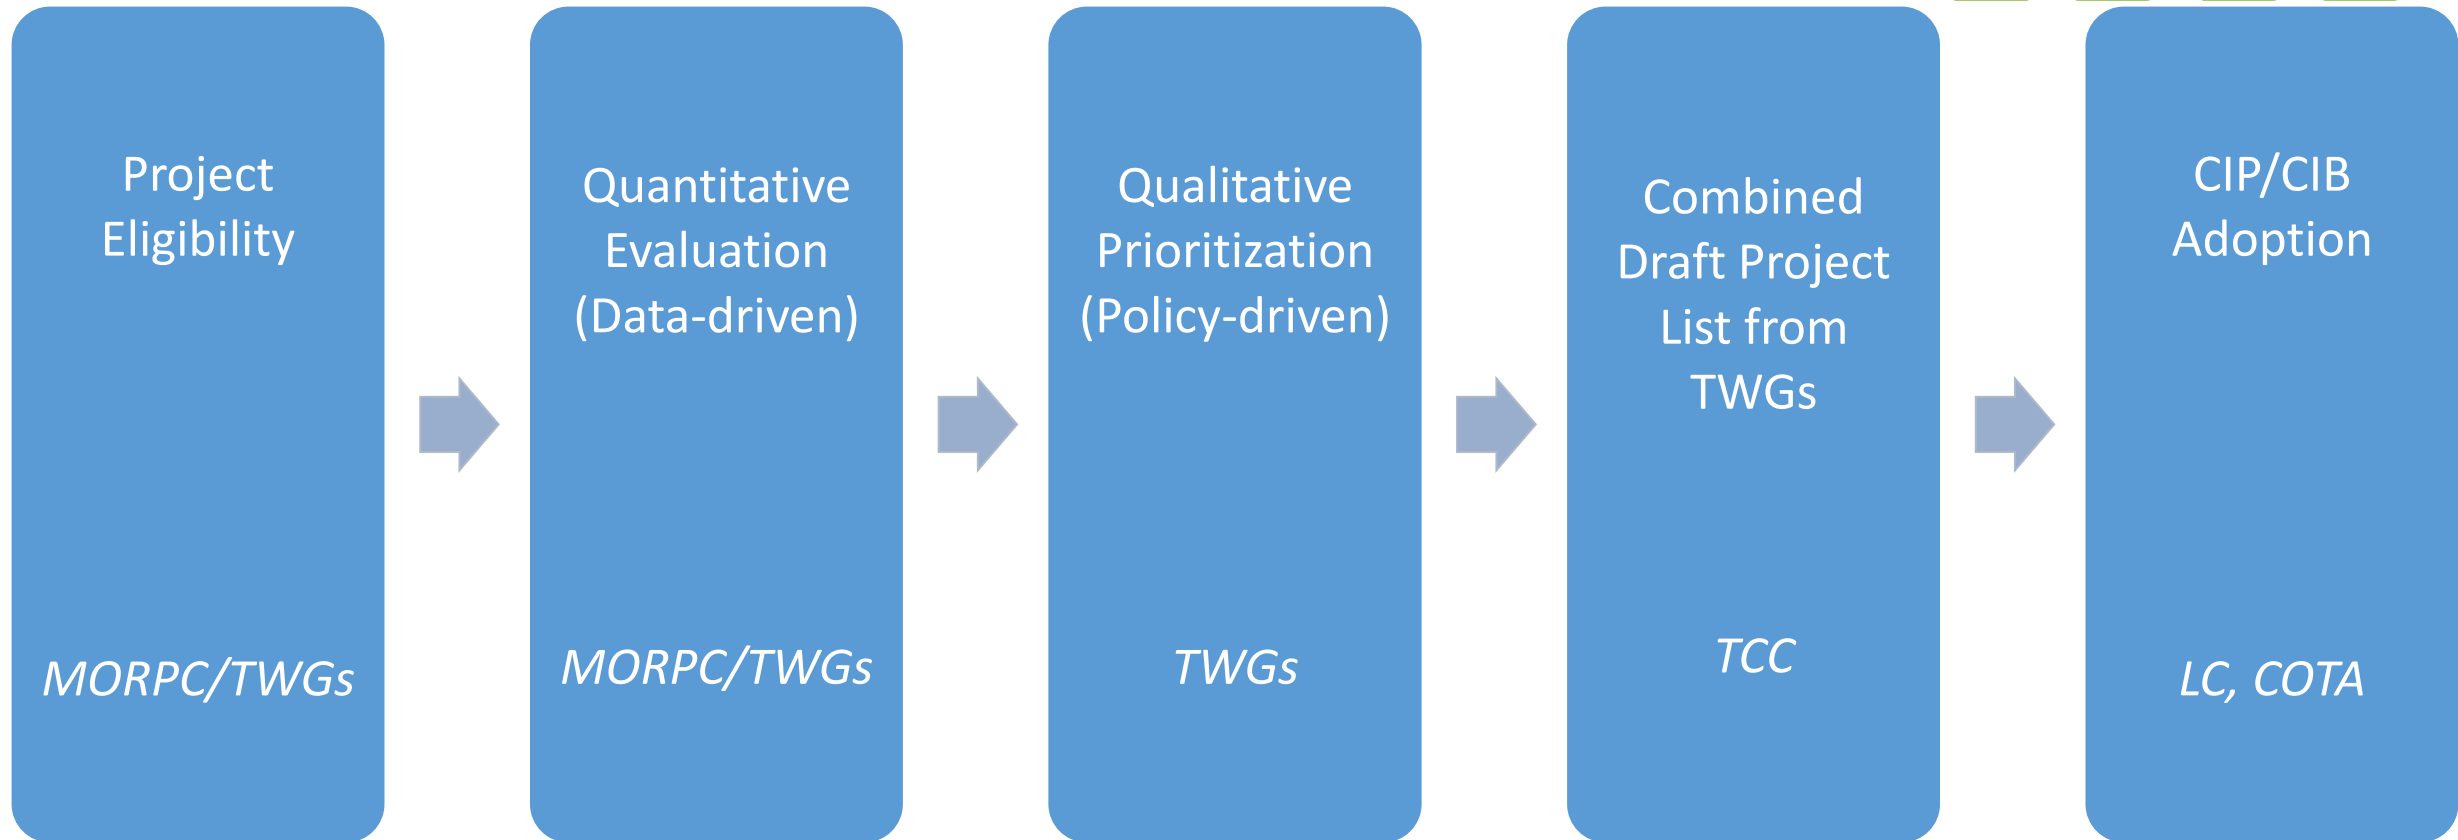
Project Eligibility

MORPC/TWGs

Quantitative Evaluation (Data-driven)

MORPC/TWGs

Qualitative Prioritization (Policy-driven)

TWGs

Combined Draft Project List from TWGs

TCC

CIP/CIB Adoption

LC, COTA